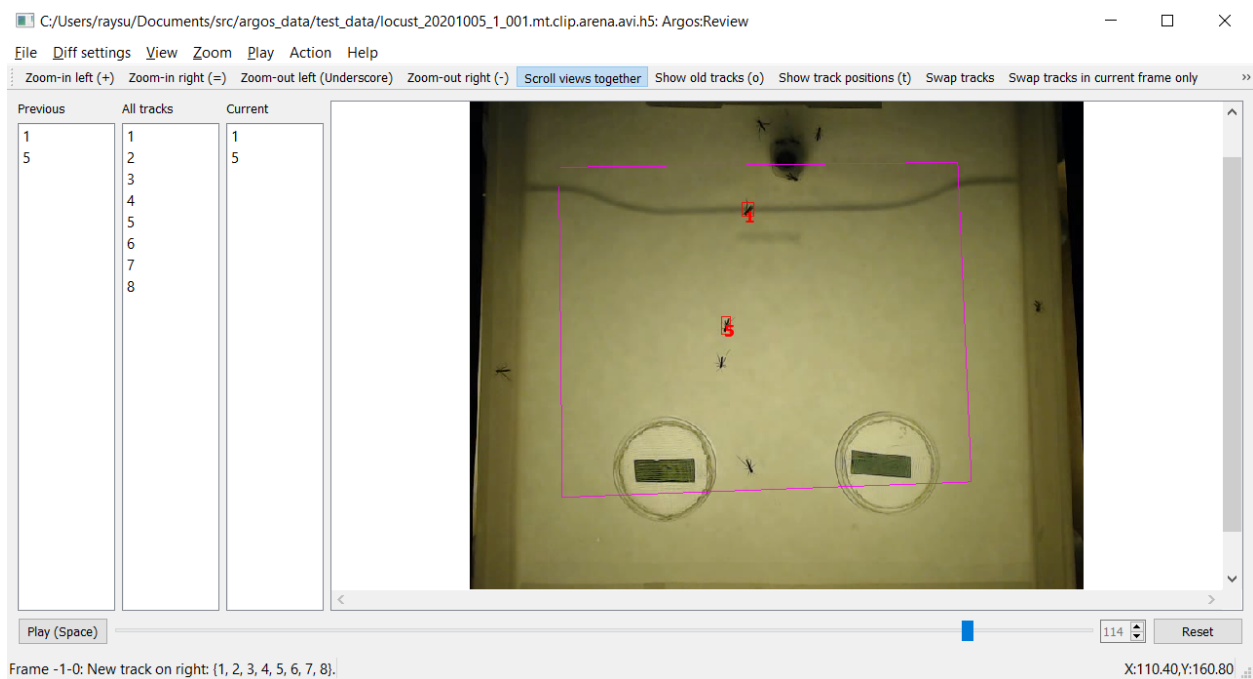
C:/Users/raysu/Documents/src/argos_data/test_data/locust_20201005_1_001.mt.clip.arena.avi.h5: Argos:Review

File Diff settings View Zoom Play Action Help

Zoom-in left (+) Zoom-in right (=) Zoom-out left (Underscore) Zoom-out right (-) Scroll views together Show old tracks (o) Show track positions (t) Swap tracks Swap tracks in current frame only »

| Previous | All tracks | Current |
|---|---|---|
| 1 | 1 | 1 |
| 5 | 2 | 5 |
| | 3 | |
| | 4 | |
| | 5 | |
| | 6 | |
| | 7 | |
| | 8 | |

1

5

Play (Space) 114 Reset

Frame -1-0: New track on right: {1, 2, 3, 4, 5, 6, 7, 8}. X:110.40,Y:160.80